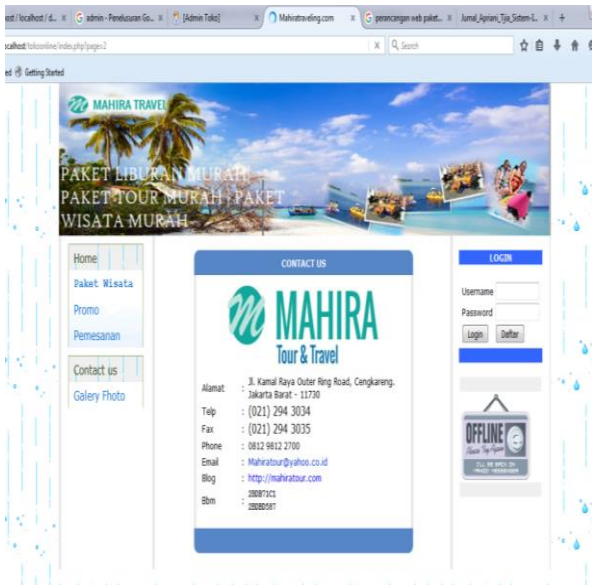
ost / localhost / d... × admin - Penelusuran Go... × [Admin Toko] × Mahiratraveling.com × perancangan web paket... × Jurnal_Apriani_Tjia_Sistem-I... × +

localhost/tokoonline/index.php?page=2

Q Search

ed Getting Started

MAHIRA TRAVEL

PAKET LIBURAN MURAH
PAKET TOUR MURAH / PAKET WISATA MURAH

Home
Paket Wisata
Promo
Pemesanan

Contact us
Galery Fhoto

CONTACT US

MAHIRA
Tour & Travel

| | |
|---|---|
| Alamat | : Jl. Kamal Raya Outer Ring Road, Cengkareng. Jakarta Barat - 11730 |
| Telp | : (021) 294 3034 |
| Fax | : (021) 294 3035 |
| Phone | : 0812 9812 2700 |
| Email | : Mahiratour@yahoo.co.id |
| Blog | : http://mahiratour.com |
| Bbm | : 28DB71C1 28D8D587 |

LOGIN

Username
Password
Login Daftar

OFFLINE
I'LL BE BACK IN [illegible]